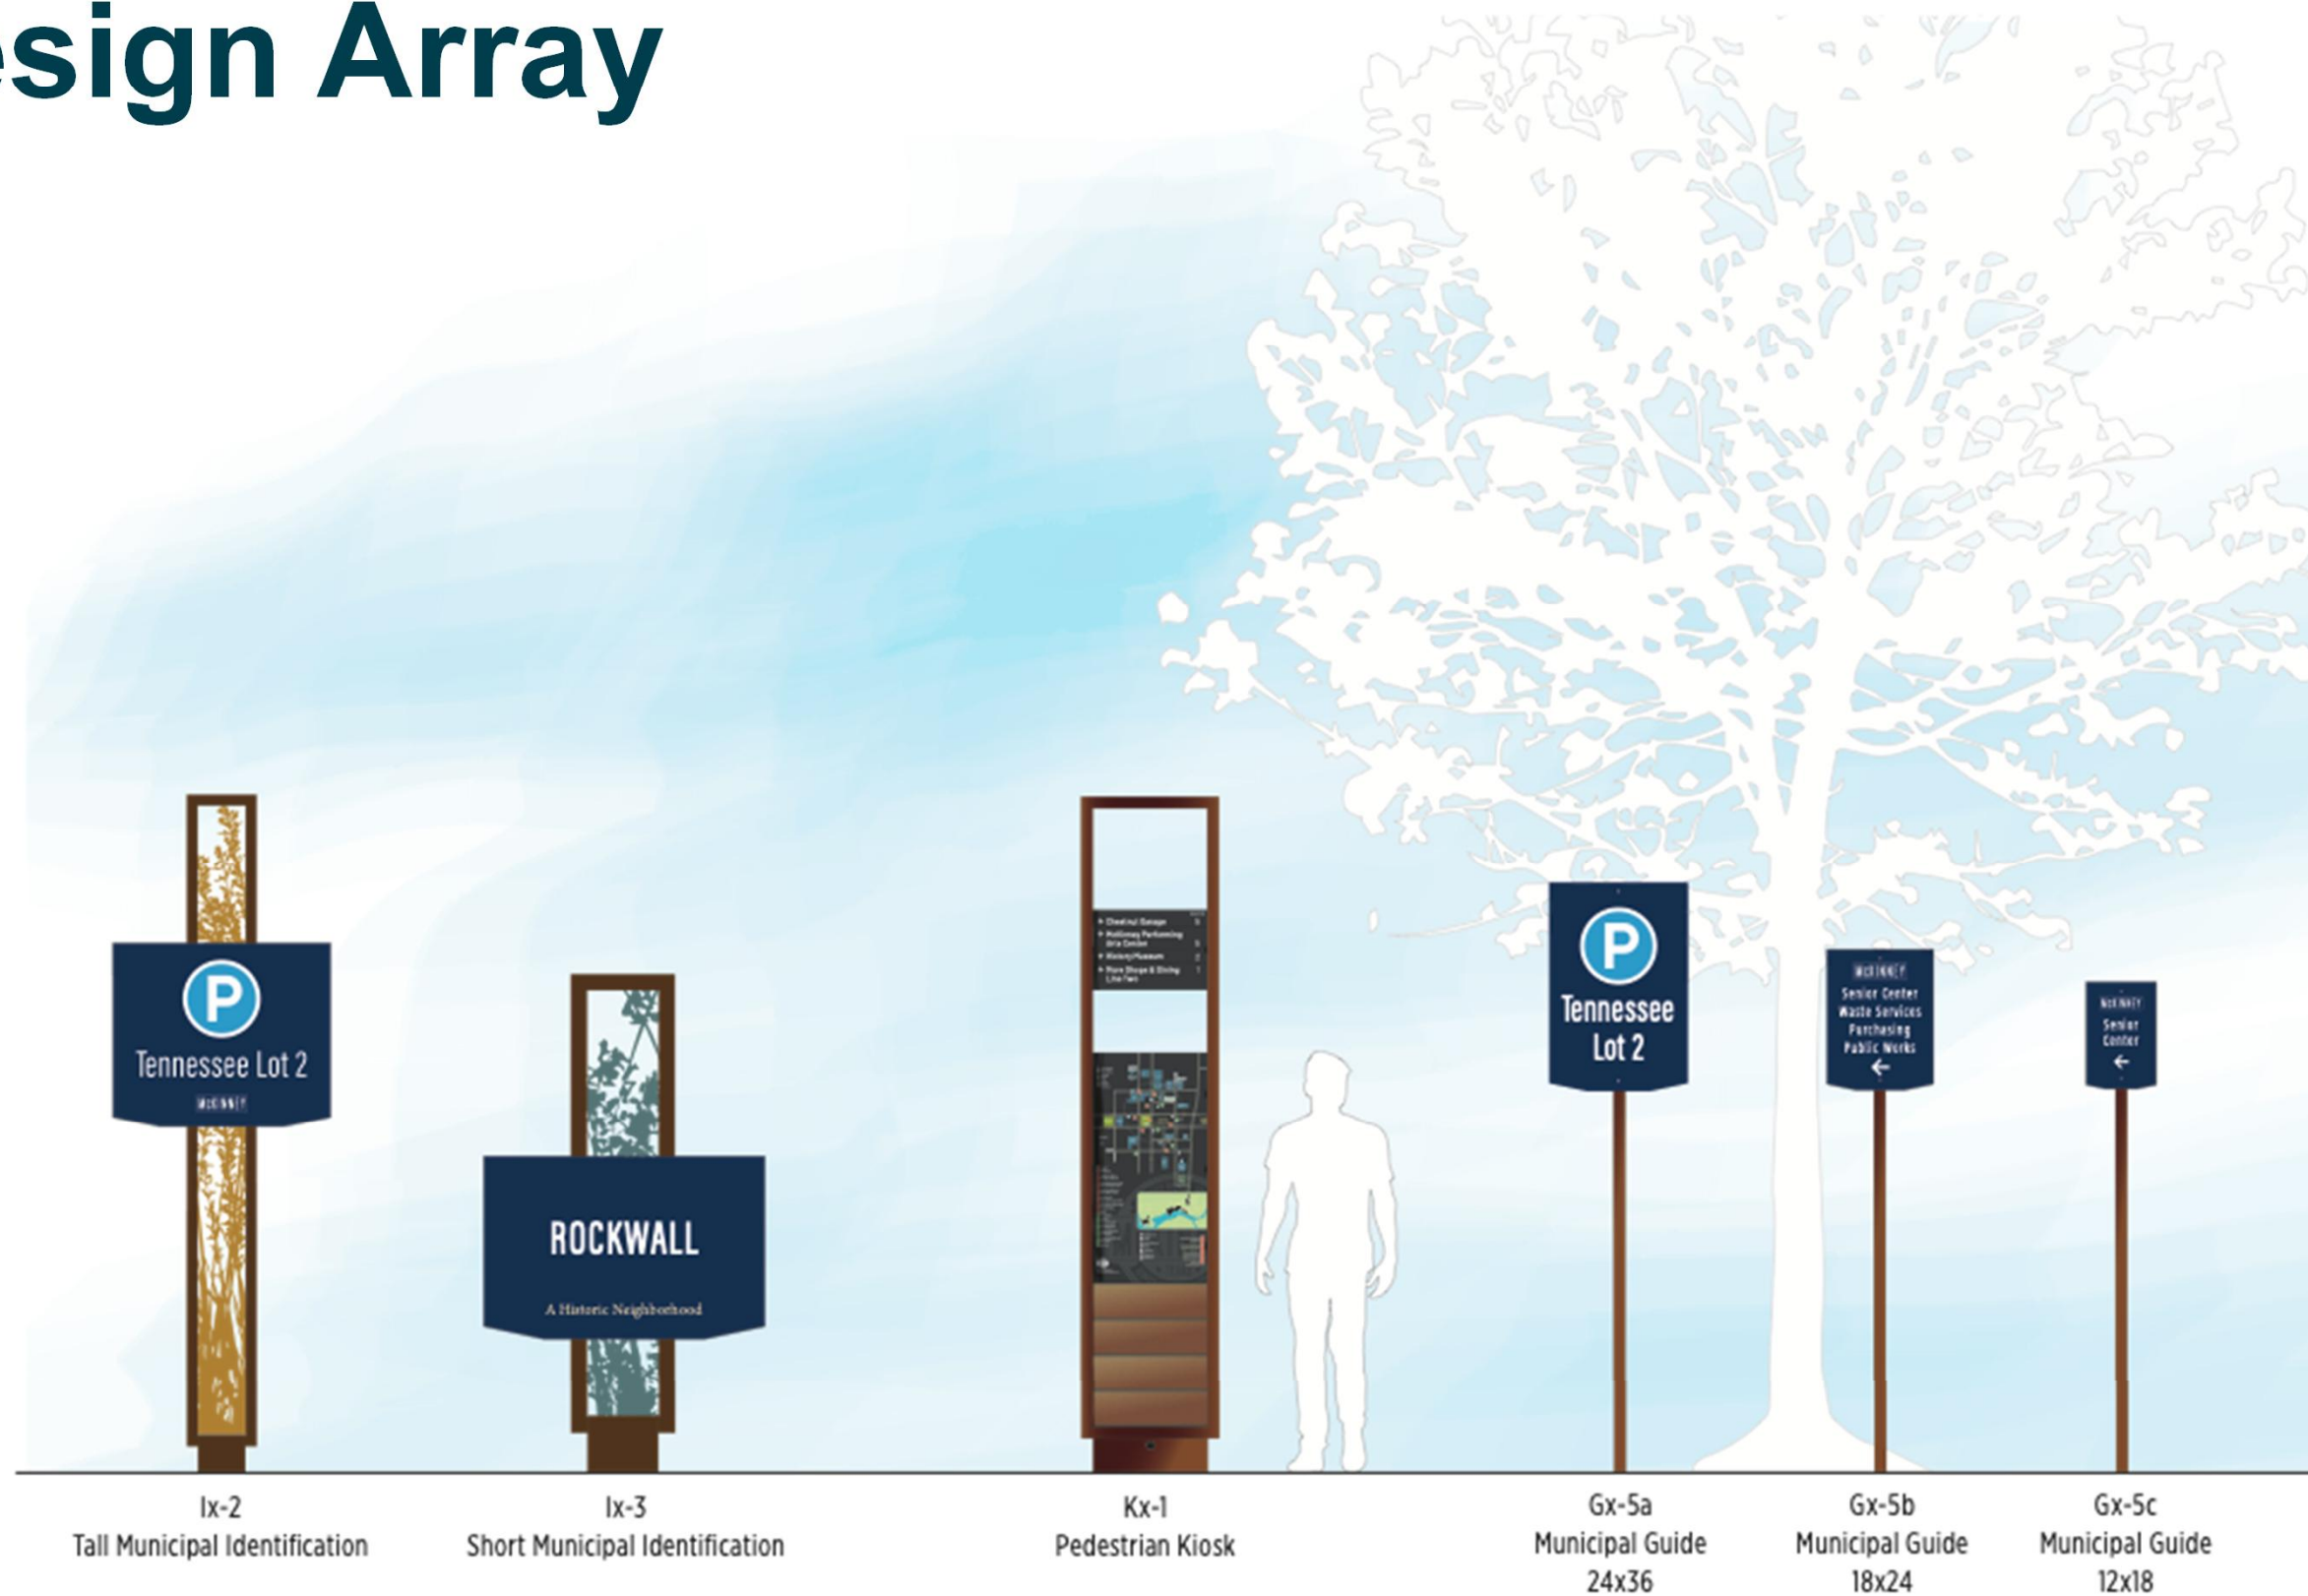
esign Array

P
Tennessee Lot 2
McKINNEY

ROCKWALL
A Historic Neighborhood

Chestnut Garage
McKinney Performing Arts Center
History Museum
More Shops & Dining Line Two

P
Tennessee Lot 2

McKINNEY
Senior Center
Waste Services
Purchasing
Public Works
←

McKINNEY
Senior Center
←

Ix-2
Tall Municipal Identification

Ix-3
Short Municipal Identification

Kx-1
Pedestrian Kiosk

Gx-5a
Municipal Guide
24x36

Gx-5b
Municipal Guide
18x24

Gx-5c
Municipal Guide
12x18